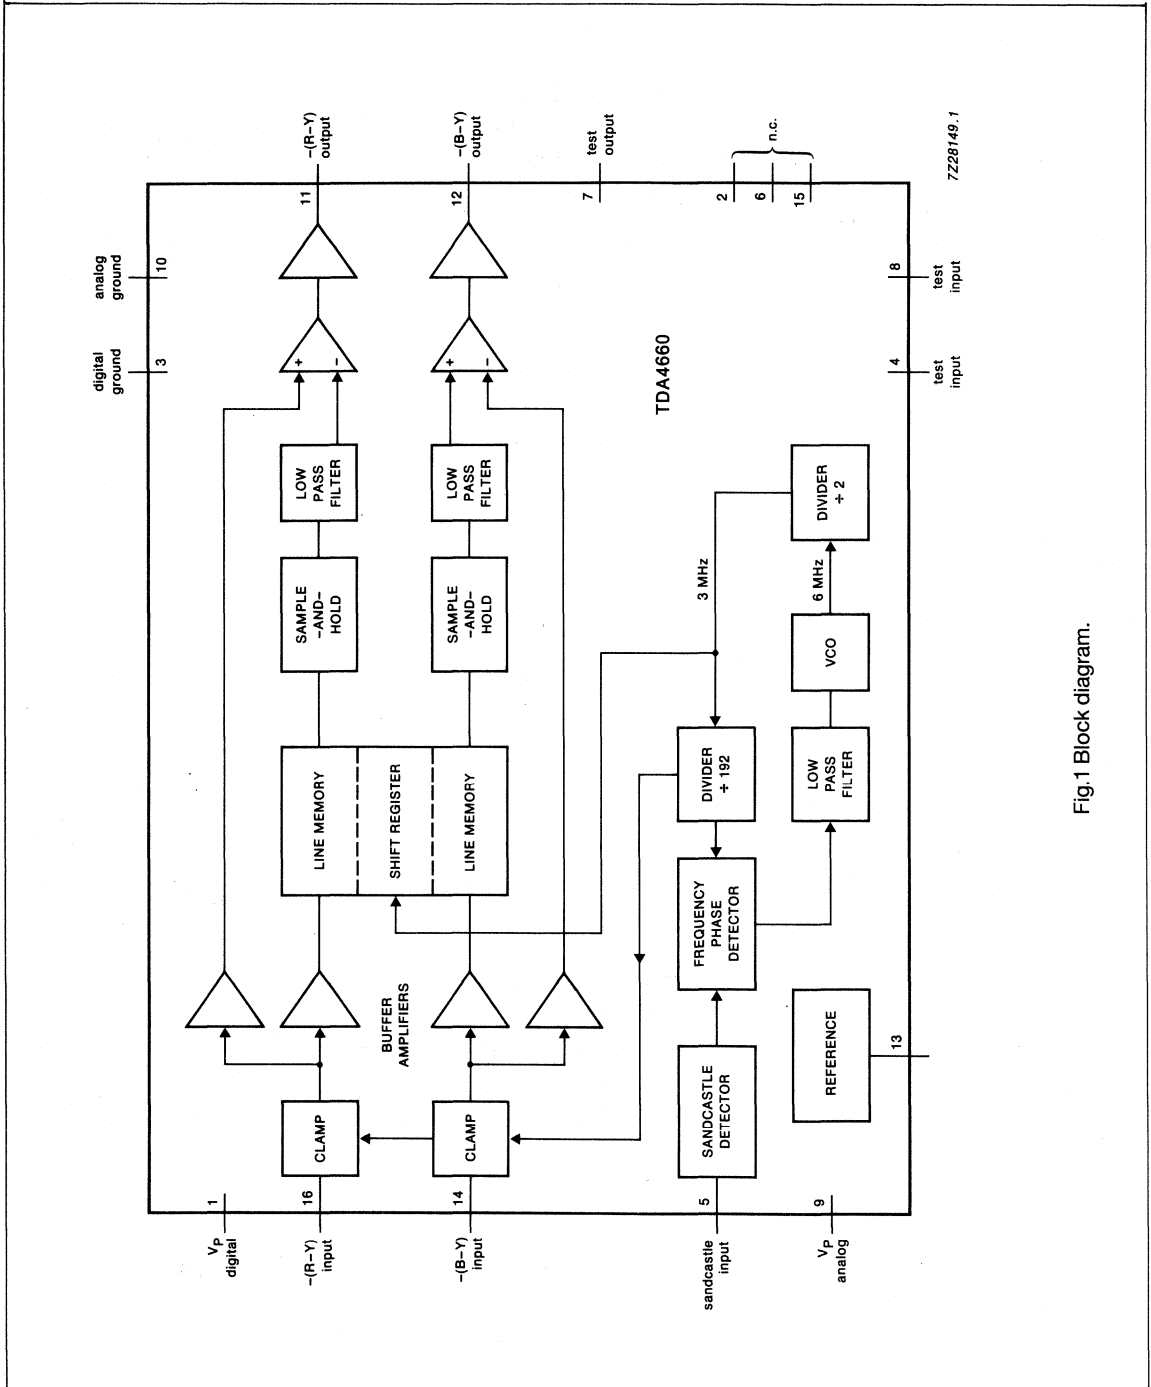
digital ground
3
analog ground
10
11
−(R−Y) output
12
−(B−Y) output
7
test output
2
6
15
n.c.
7Z28149.1
+
−
+
−
LOW PASS FILTER
LOW PASS FILTER
SAMPLE -AND- HOLD
SAMPLE -AND- HOLD
LINE MEMORY
SHIFT REGISTER
LINE MEMORY
TDA4660
DIVIDER ÷ 2
3 MHz
6 MHz
VCO
DIVIDER ÷ 192
LOW PASS FILTER
FREQUENCY PHASE DETECTOR
BUFFER AMPLIFIERS
CLAMP
CLAMP
SANDCASTLE DETECTOR
REFERENCE
13
8
test input
4
test input
1
$V_P$ digital
16
−(R−Y) input
14
−(B−Y) input
5
sandcastle input
9
$V_P$ analog

Fig.1 Block diagram.